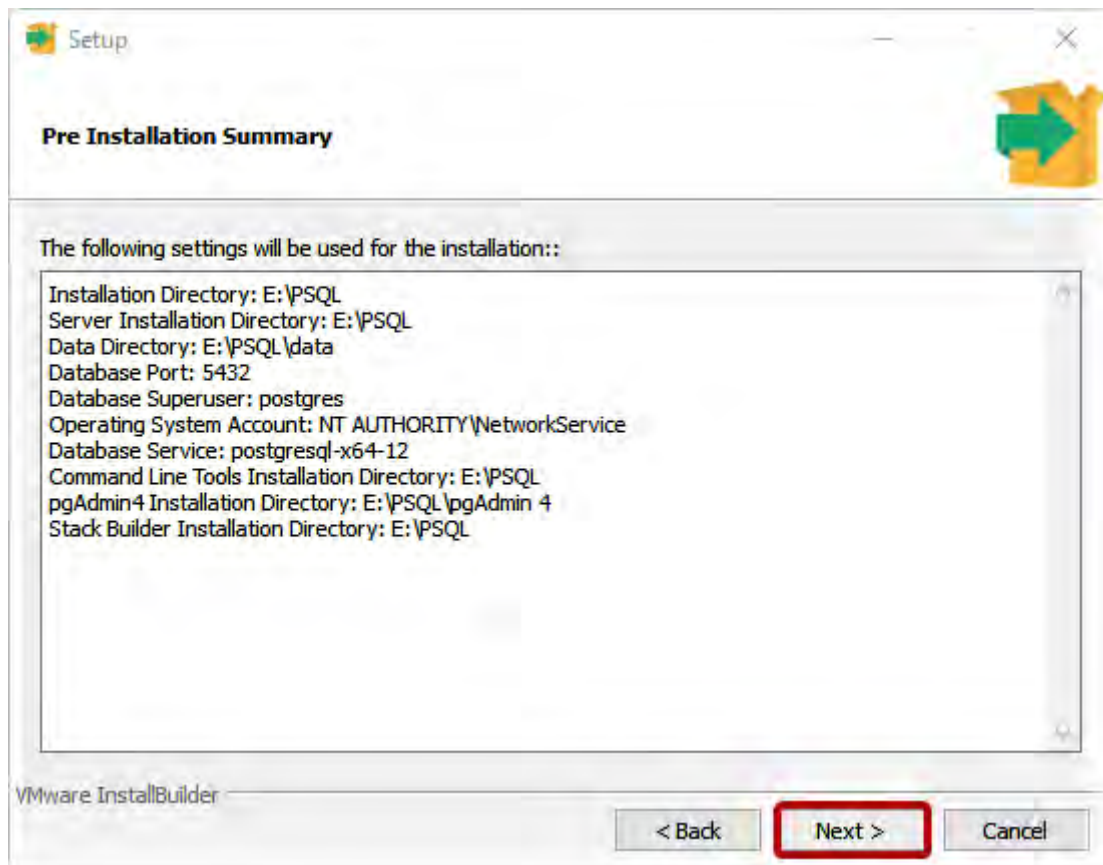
Setup

Pre Installation Summary

The following settings will be used for the installation::

Installation Directory: E:\PSQL
Server Installation Directory: E:\PSQL
Data Directory: E:\PSQL\data
Database Port: 5432
Database Superuser: postgres
Operating System Account: NT AUTHORITY\NetworkService
Database Service: postgresql-x64-12
Command Line Tools Installation Directory: E:\PSQL
pgAdmin4 Installation Directory: E:\PSQL\pgAdmin 4
Stack Builder Installation Directory: E:\PSQL

VMware InstallBuilder

< Back
Next >
Cancel